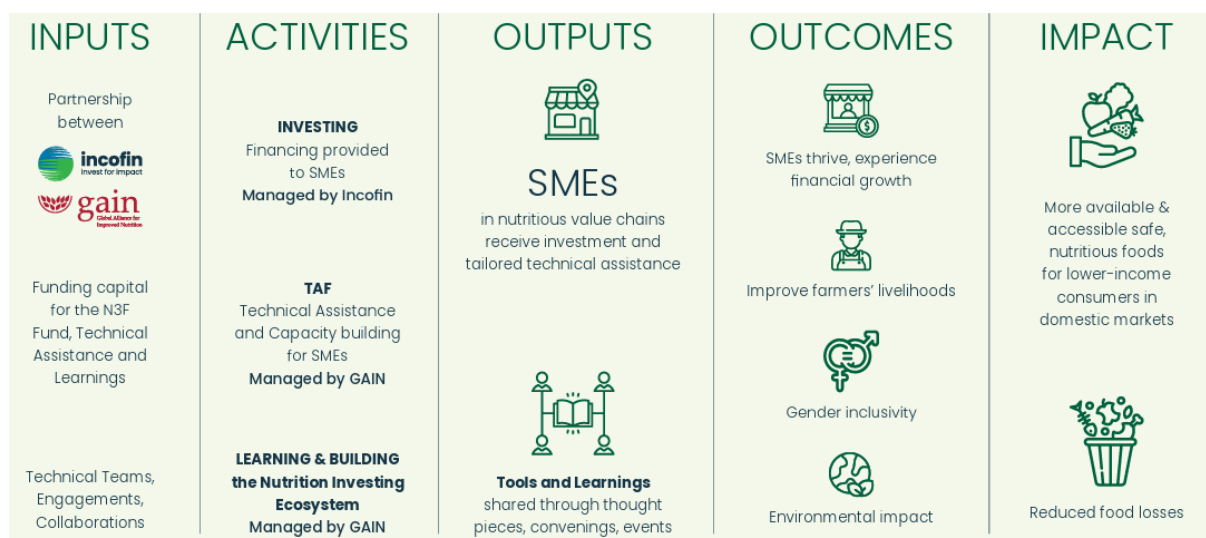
INPUTS

Partnership between

incofin
invest for impact

gain
Global Alliance for Improved Nutrition

Funding capital for the N3F Fund, Technical Assistance and Learnings

Technical Teams, Engagements, Collaborations

ACTIVITIES

**INVESTING**
Financing provided to SMEs
**Managed by Incofin**

**TAF**
Technical Assistance and Capacity building for SMEs
**Managed by GAIN**

**LEARNING & BUILDING the Nutrition Investing Ecosystem**
**Managed by GAIN**

OUTPUTS

SMEs
in nutritious value chains receive investment and tailored technical assistance

**Tools and Learnings**
shared through thought pieces, convenings, events

OUTCOMES

SMEs thrive, experience financial growth

Improve farmers' livelihoods

Gender inclusivity

Environmental impact

IMPACT

More available & accessible safe, nutritious foods for lower-income consumers in domestic markets

Reduced food losses